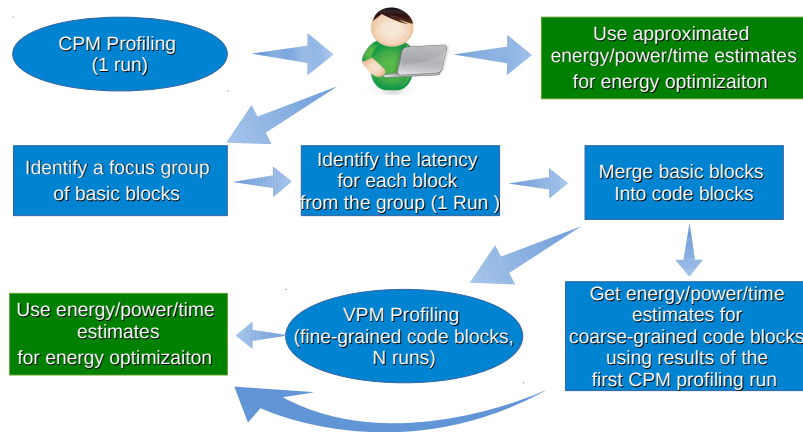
CPM Profiling
(1 run)

Use approximated
energy/power/time estimates
for energy optimizaiton

Identify a focus group
of basic blocks

Identify the latency
for each block
from the group (1 Run )

Merge basic blocks
Into code blocks

Get energy/power/time
estimates for
coarse-grained code blocks
using results of the
first CPM profiling run

VPM Profiling
(fine-grained code blocks,
N runs)

Use energy/power/time
estimates
for energy optimizaiton